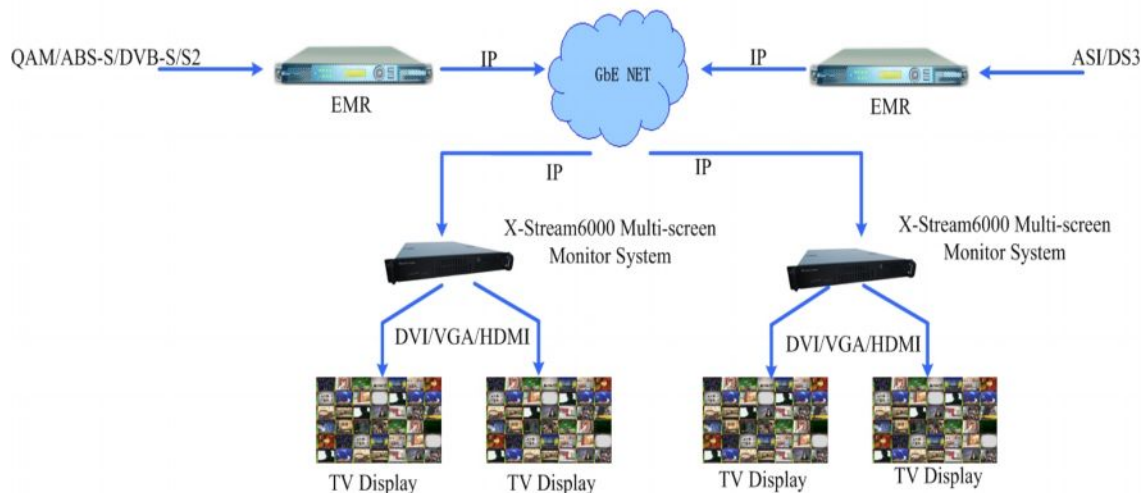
QAM/ABS-S/DVB-S/S2

IP

GbE NET

IP

ASI/DS3

EMR

EMR

IP

IP

X-Stream6000 Multi-screen Monitor System

X-Stream6000 Multi-screen Monitor System

DVI/VGA/HDMI

DVI/VGA/HDMI

TV Display

TV Display

TV Display

TV Display